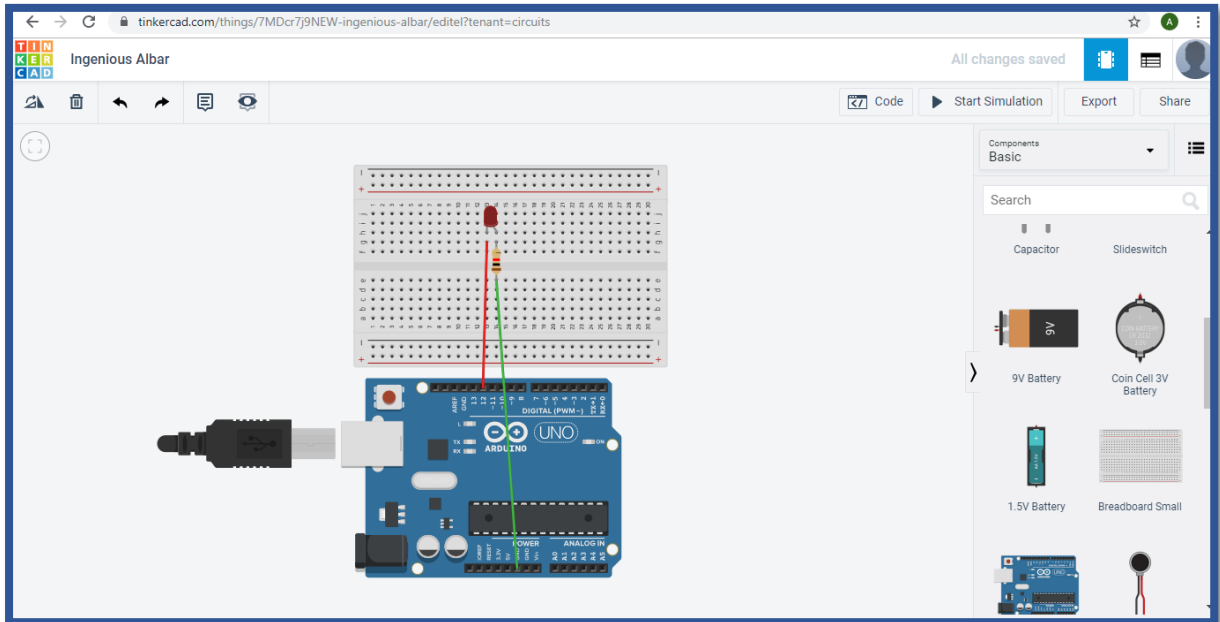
tinkercad.com/things/7MDcr7j9NEW-ingenious-albar/editel?tenant=circuits

TIN KER CAD

Ingenious Albar

All changes saved

Code

Start Simulation

Export

Share

Components
Basic

Search

Capacitor

Slideswitch

9V

9V Battery

Coin Cell 3V Battery

1.5V Battery

Breadboard Small

DIGITAL (PWM~)

UNO

ARDUINO

POWER

ANALOG IN